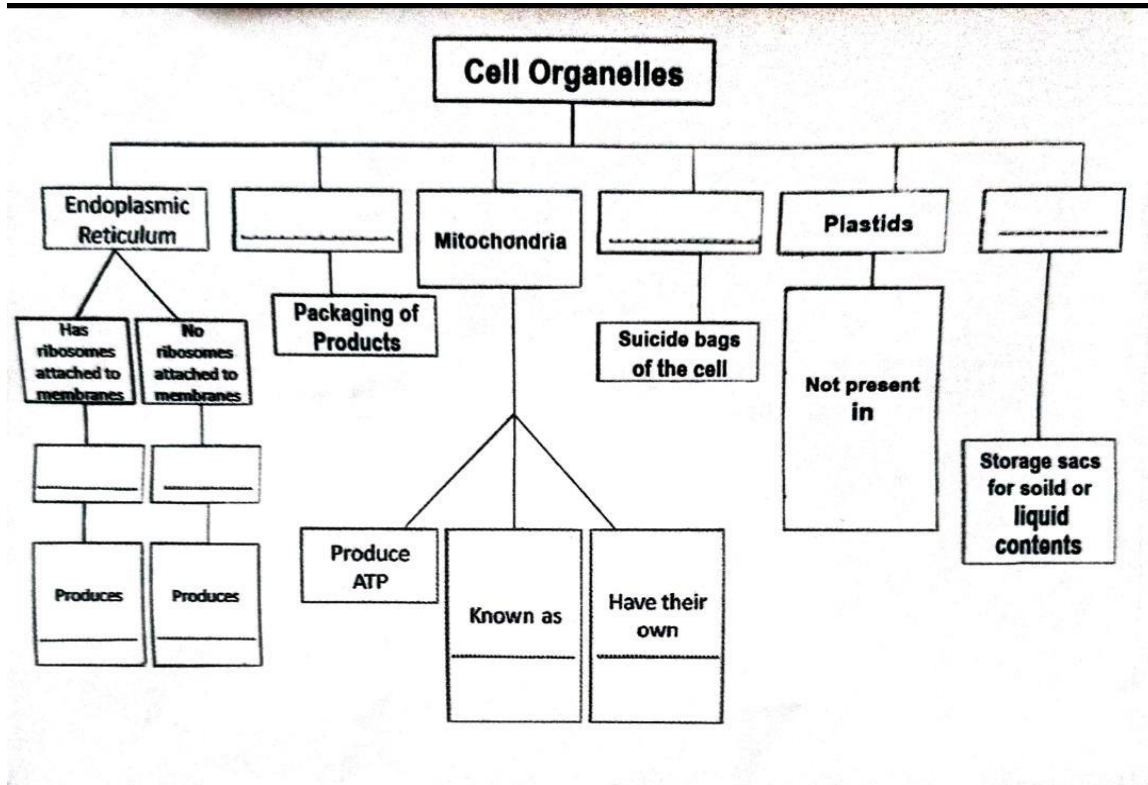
Cell Organelles

Endoplasmic Reticulum

Has ribosomes attached to membranes

No ribosomes attached to membranes

Produces

Produces

Packaging of Products

Mitochondria

Produce ATP

Known as

Have their own

Suicide bags of the cell

Plastids

Not present in

Storage sacs for soild or liquid contents